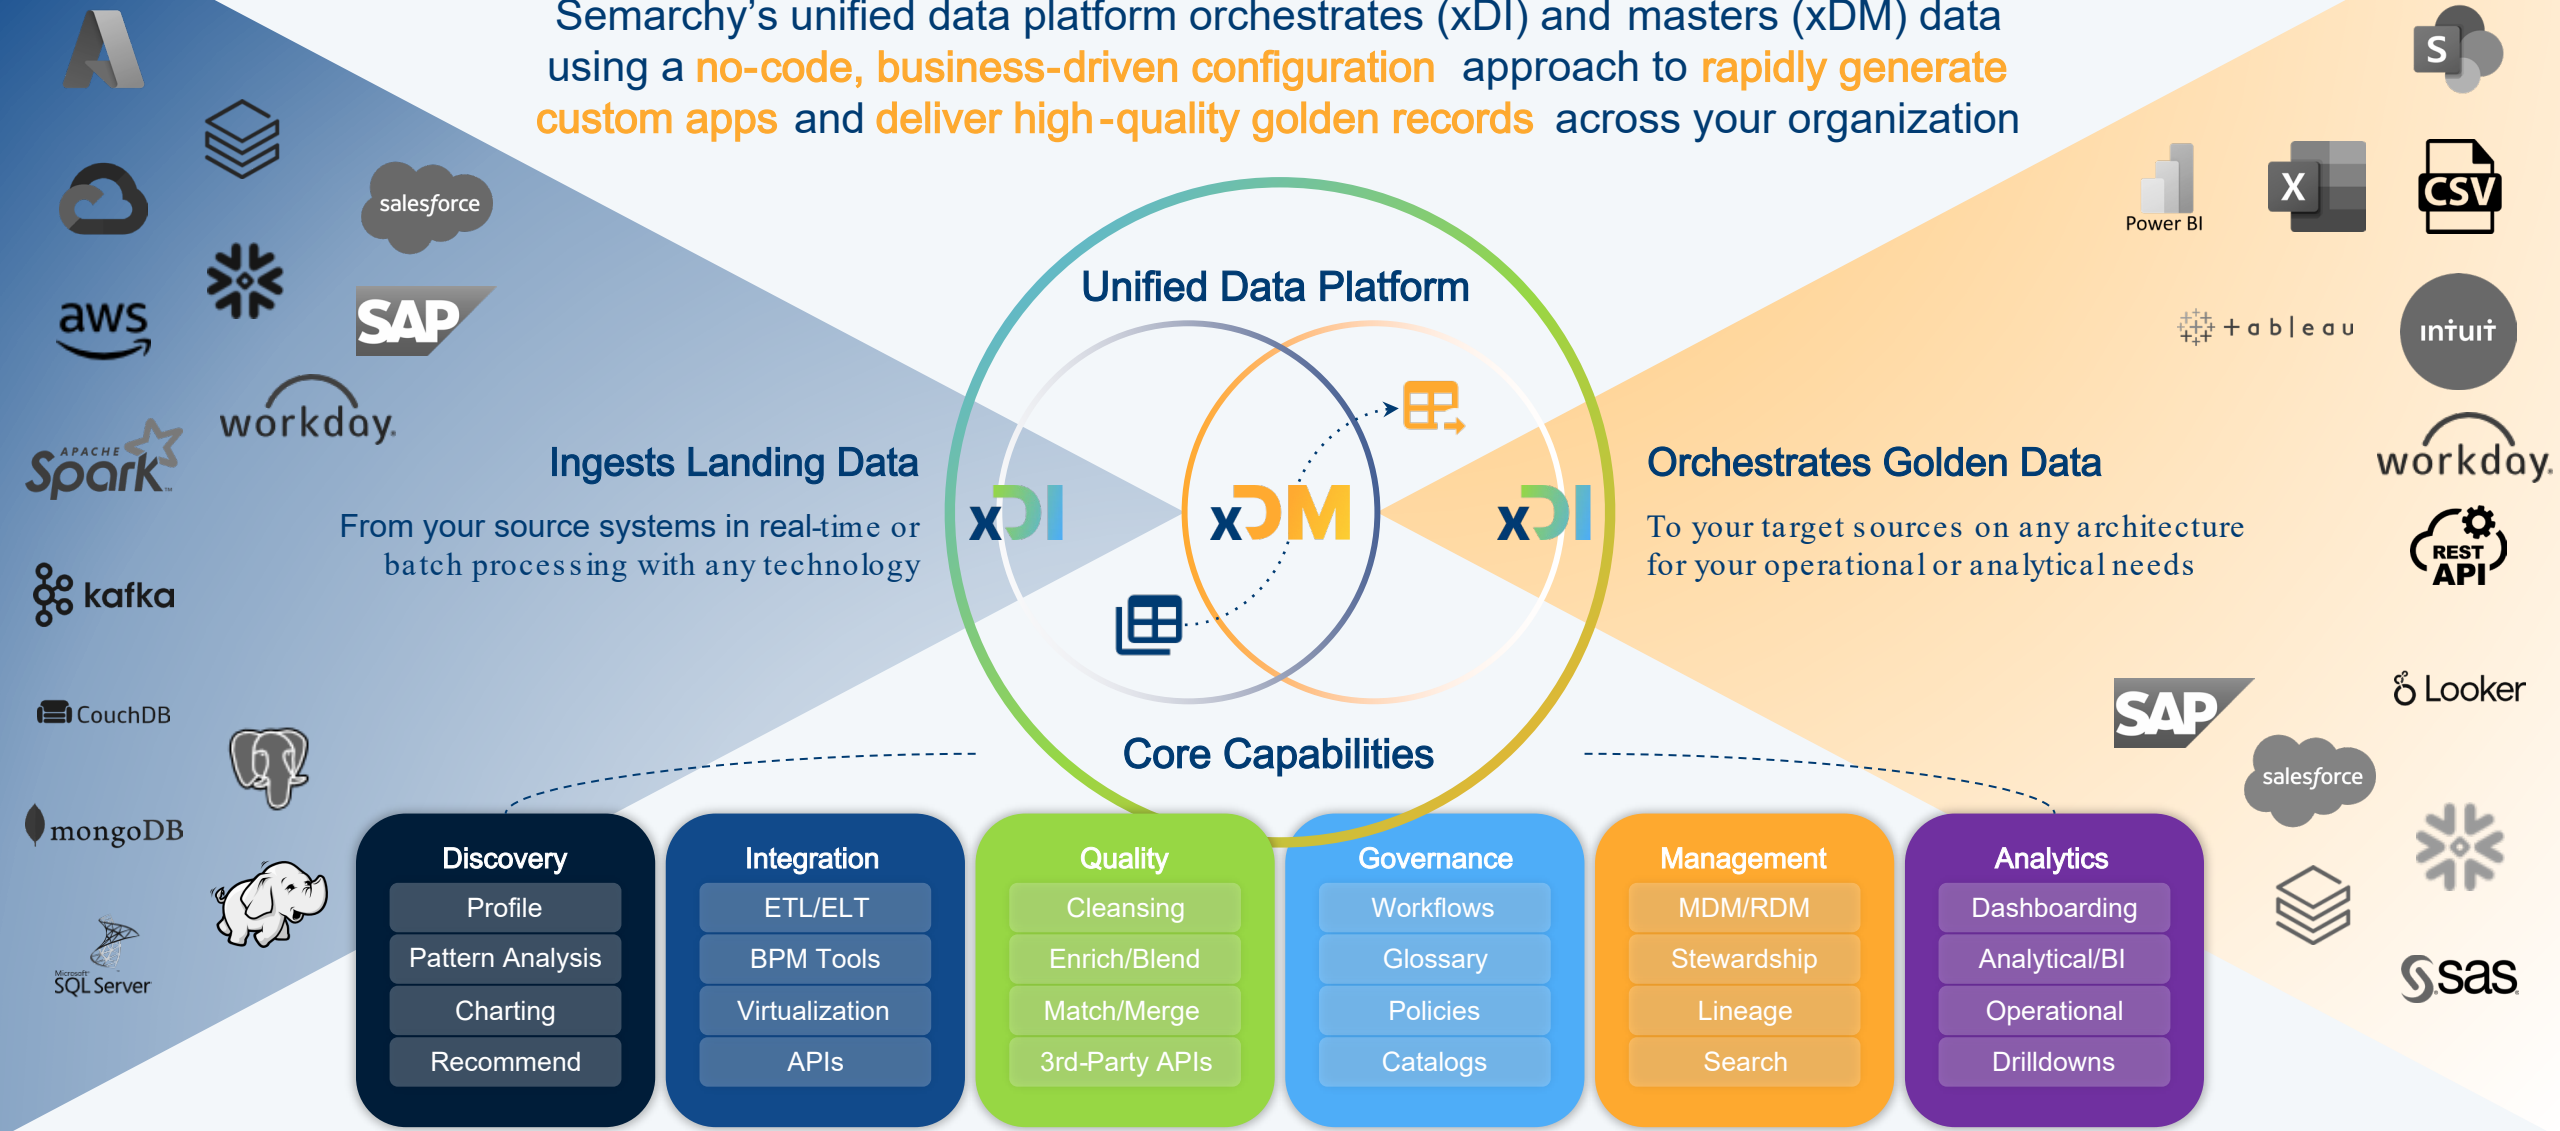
Semarchy's unified data platform orchestrates (xDI) and masters (xDM) data using a no-code, business-driven configuration approach to rapidly generate custom apps and deliver high-quality golden records across your organization

salesforce

SAP

aws

workday.

APACHE Spark

kafka

CouchDB

mongoDB

Microsoft SQL Server

Power BI

X

CSV

S

+ a b | e a u

intuit

workday.

REST API

Looker

SAP

salesforce

sas

Unified Data Platform

Ingests Landing Data

From your source systems in real-time or batch processing with any technology

xDI

xDM

xDI

Orchestrates Golden Data

To your target sources on any architecture for your operational or analytical needs

Core Capabilities

| Discovery | Integration | Quality | Governance | Management | Analytics |
|---|---|---|---|---|---|
| Profile | ETL/ELT | Cleansing | Workflows | MDM/RDM | Dashboarding |
| Pattern Analysis | BPM Tools | Enrich/Blend | Glossary | Stewardship | Analytical/BI |
| Charting | Virtualization | Match/Merge | Policies | Lineage | Operational |
| Recommend | APIs | 3rd-Party APIs | Catalogs | Search | Drilldowns |